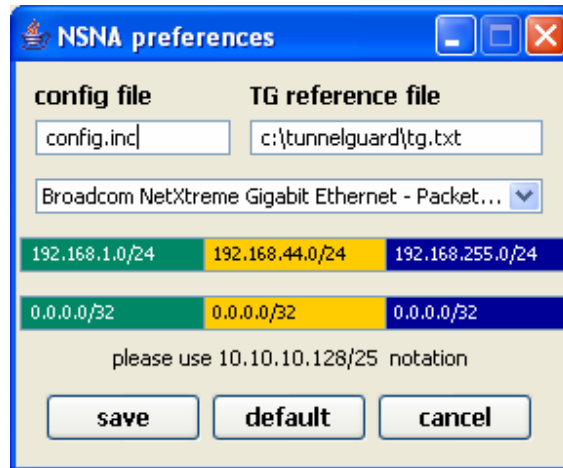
NSNA preferences

config file

TG reference file

config.inc

c:\tunnelguard\tg.txt

Broadcom NetXtreme Gigabit Ethernet - Packet...

192.168.1.0/24 192.168.44.0/24 192.168.255.0/24

0.0.0.0/32 0.0.0.0/32 0.0.0.0/32

please use 10.10.10.128/25 notation

save default cancel